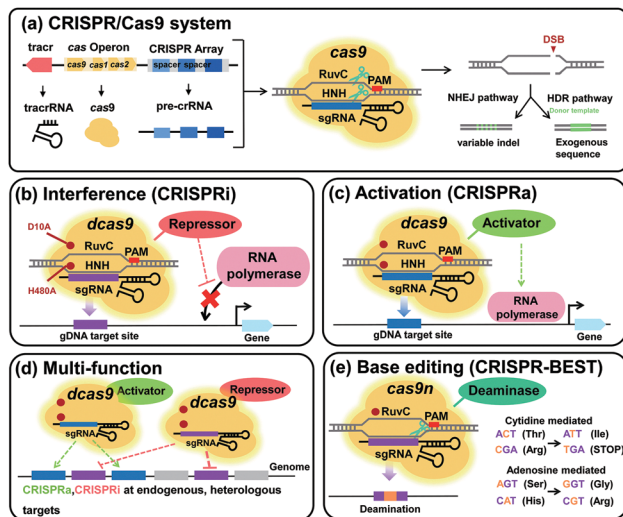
(a) CRISPR/Cas9 system

tracr

cas Operon

cas9 cas1 cas2

CRISPR Array

spacer spacer

tracrRNA

cas9

pre-crRNA

cas9

RuvC

PAM

HNH

sgRNA

DSB

NHEJ pathway

HDR pathway

Donor template

variable indel

Exogenous sequence

(b) Interference (CRISPRi)

dcas9

D10A

Repressor

RuvC

PAM

HNH

sgRNA

H480A

RNA polymerase

gDNA target site

Gene

(c) Activation (CRISPRa)

dcas9

Activator

RuvC

PAM

HNH

sgRNA

RNA polymerase

gDNA target site

Gene

(d) Multi-function

dcas9

Activator

sgRNA

dcas9

Repressor

sgRNA

Genome

CRISPRa,CRISPRi at endogenous, heterologous targets

(e) Base editing (CRISPR-BEST)

cas9n

Deaminase

RuvC

PAM

sgRNA

Cytidine mediated

ACT (Thr) → ATT (Ile)

CGA (Arg) → TGA (STOP)

Adenosine mediated

AGT (Ser) → GGT (Gly)

CAT (His) → CGT (Arg)

Deamination